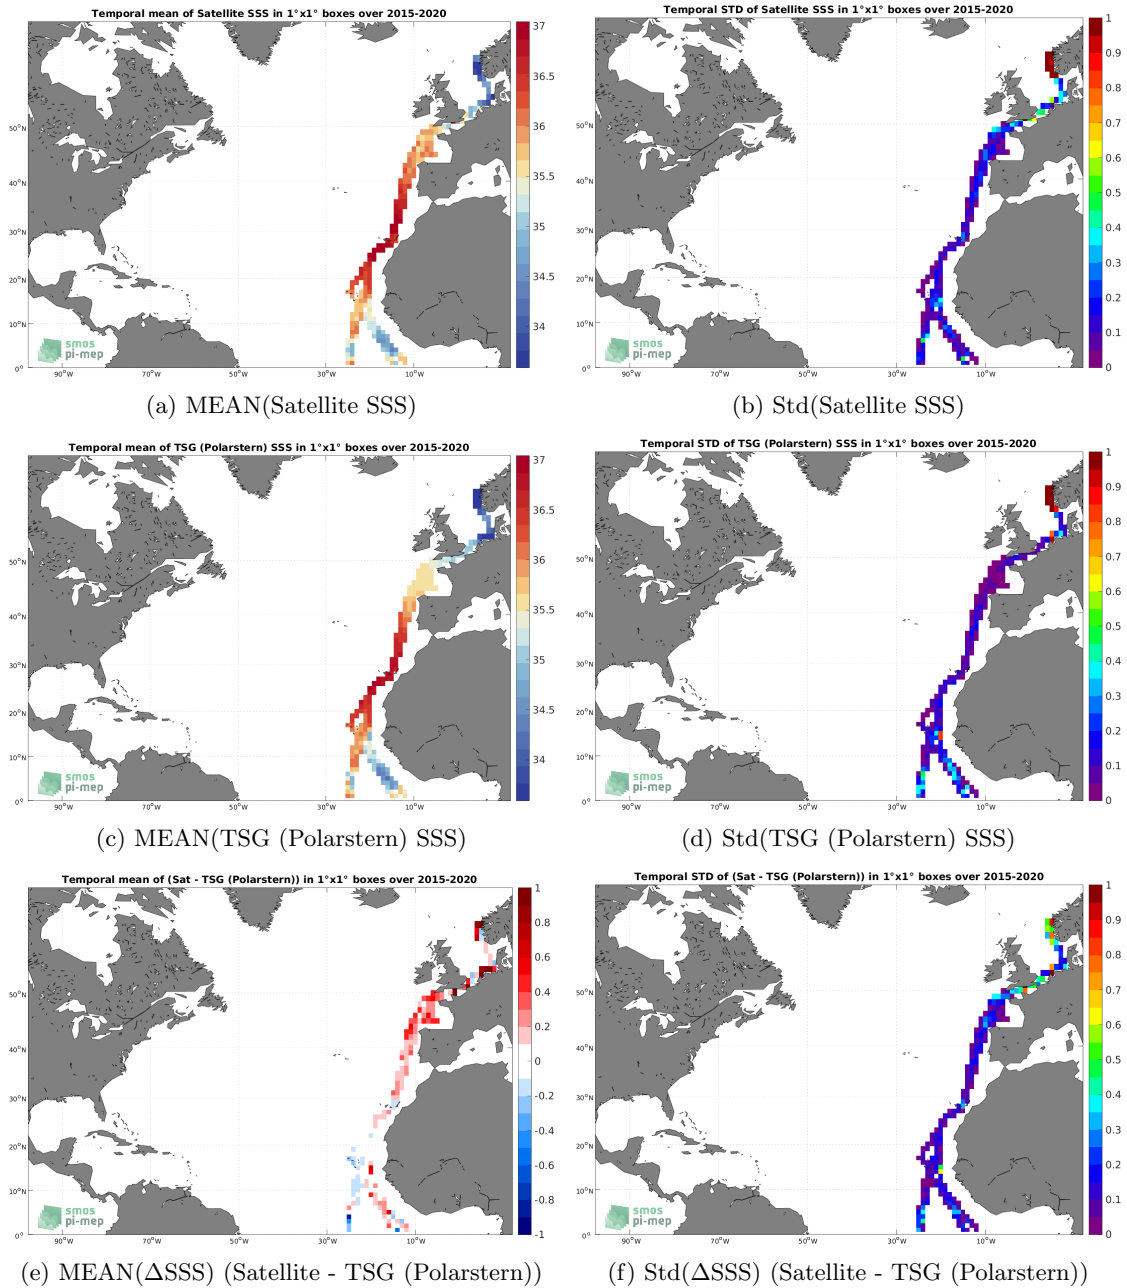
Temporal mean of Satellite SSS in 1°x1° boxes over 2015-2020

37
36.5
36
35.5
35
34.5
34

50°N
40°N
30°N
20°N
10°N
0°

90°W 70°W 50°W 30°W 10°W

smos
pi-mep

(a) MEAN(Satellite SSS)

Temporal STD of Satellite SSS in 1°x1° boxes over 2015-2020

1
0.9
0.8
0.7
0.6
0.5
0.4
0.3
0.2
0.1
0

50°N
40°N
30°N
20°N
10°N
0°

90°W 70°W 50°W 30°W 10°W

smos
pi-mep

(b) Std(Satellite SSS)

Temporal mean of TSG (Polarstern) SSS in 1°x1° boxes over 2015-2020

37
36.5
36
35.5
35
34.5
34

50°N
40°N
30°N
20°N
10°N
0°

90°W 70°W 50°W 30°W 10°W

smos
pi-mep

(c) MEAN(TSG (Polarstern) SSS)

Temporal STD of TSG (Polarstern) SSS in 1°x1° boxes over 2015-2020

1
0.9
0.8
0.7
0.6
0.5
0.4
0.3
0.2
0.1
0

50°N
40°N
30°N
20°N
10°N
0°

90°W 70°W 50°W 30°W 10°W

smos
pi-mep

(d) Std(TSG (Polarstern) SSS)

Temporal mean of (Sat - TSG (Polarstern)) in 1°x1° boxes over 2015-2020

1
0.8
0.6
0.4
0.2
0
-0.2
-0.4
-0.6
-0.8
-1

50°N
40°N
30°N
20°N
10°N
0°

90°W 70°W 50°W 30°W 10°W

smos
pi-mep

(e) MEAN(ΔSSS) (Satellite - TSG (Polarstern))

Temporal STD of (Sat - TSG (Polarstern)) in 1°x1° boxes over 2015-2020

1
0.9
0.8
0.7
0.6
0.5
0.4
0.3
0.2
0.1
0

50°N
40°N
30°N
20°N
10°N
0°

90°W 70°W 50°W 30°W 10°W

smos
pi-mep

(f) Std(ΔSSS) (Satellite - TSG (Polarstern))